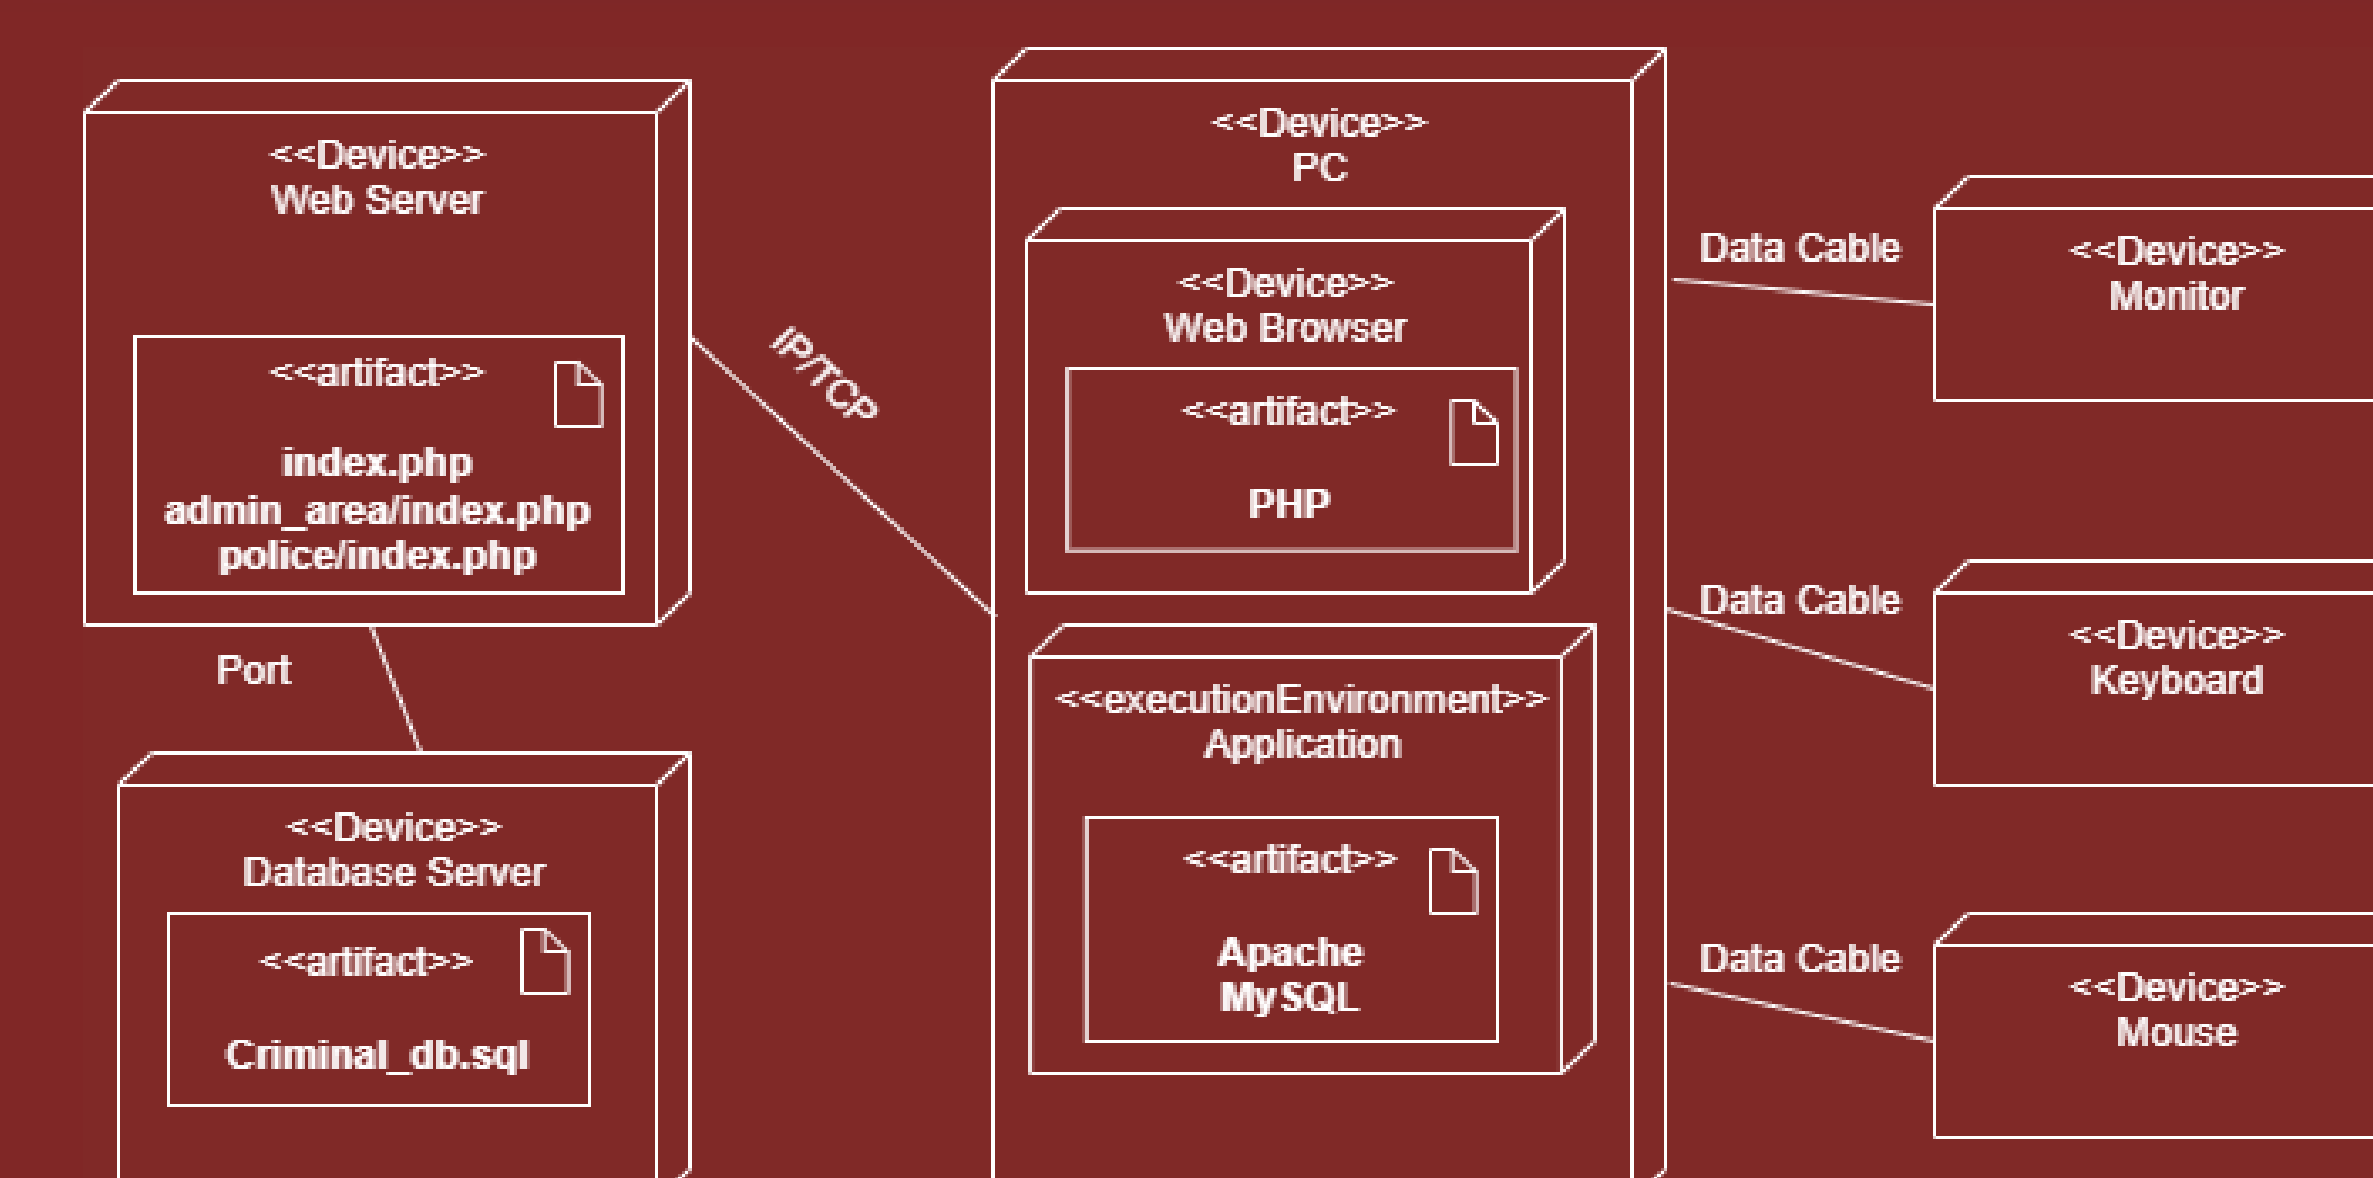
<<Device>>
Web Server

<<artifact>>

index.php
admin_area/index.php
police/index.php

Port

<<Device>>
Database Server

<<artifact>>

Criminal_db.sql

IP/TCP

<<Device>>
PC

<<Device>>
Web Browser

<<artifact>>

PHP

<<executionEnvironment>>
Application

<<artifact>>

Apache
MySQL

Data Cable

<<Device>>
Monitor

Data Cable

<<Device>>
Keyboard

Data Cable

<<Device>>
Mouse